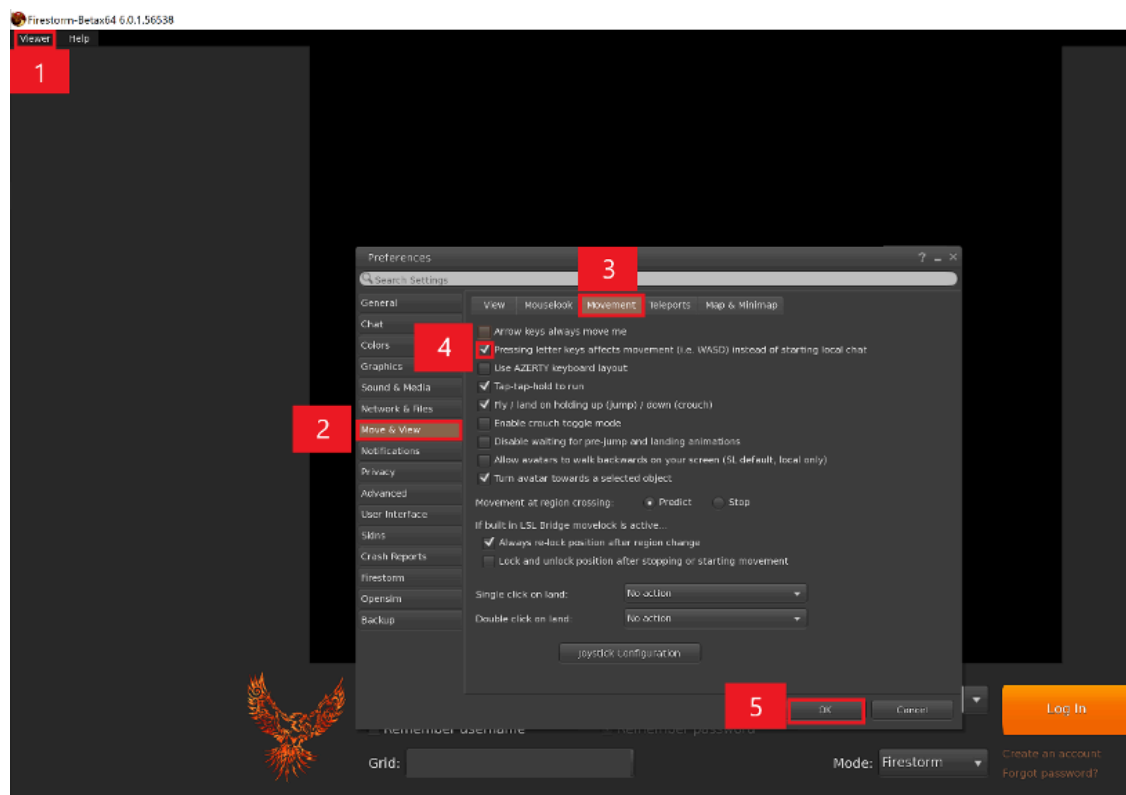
Firestorm-Betax64 6.0.1.56538

Viewer Help

1

Preferences

? _ ×

Search Settings

3

General
Chat
Colors
Graphics
Sound & Media
Network & Files
Move & View
Notifications
Privacy
Advanced
User Interface
Skins
Crash Reports
Firestorm
Opensim
Backup

2

View | Mouselook | Movement | Teleports | Map & Minimap

4

Arrow keys always move me
Pressing letter keys affects movement (i.e. WASD) instead of starting local chat
Use AZERTY keyboard layout
Tap-tap-hold to run
Fly / land on holding up (jump) / down (crouch)
Enable crouch toggle mode
Disable waiting for pre-jump and landing animations
Allow avatars to walk backwards on your screen (SL default, local only)
Turn avatar towards a selected object

Movement at region crossing: Predict Stop

If built in LSL Bridge movelock is active...
Always re-lock position after region change
Lock and unlock position after stopping or starting movement

Single click on land: No action
Double click on land: No action

Joystick Configuration

5

OK Cancel

Log In

Remember username Remember password

Grid:

Mode: Firestorm

Create an account
Forgot password?